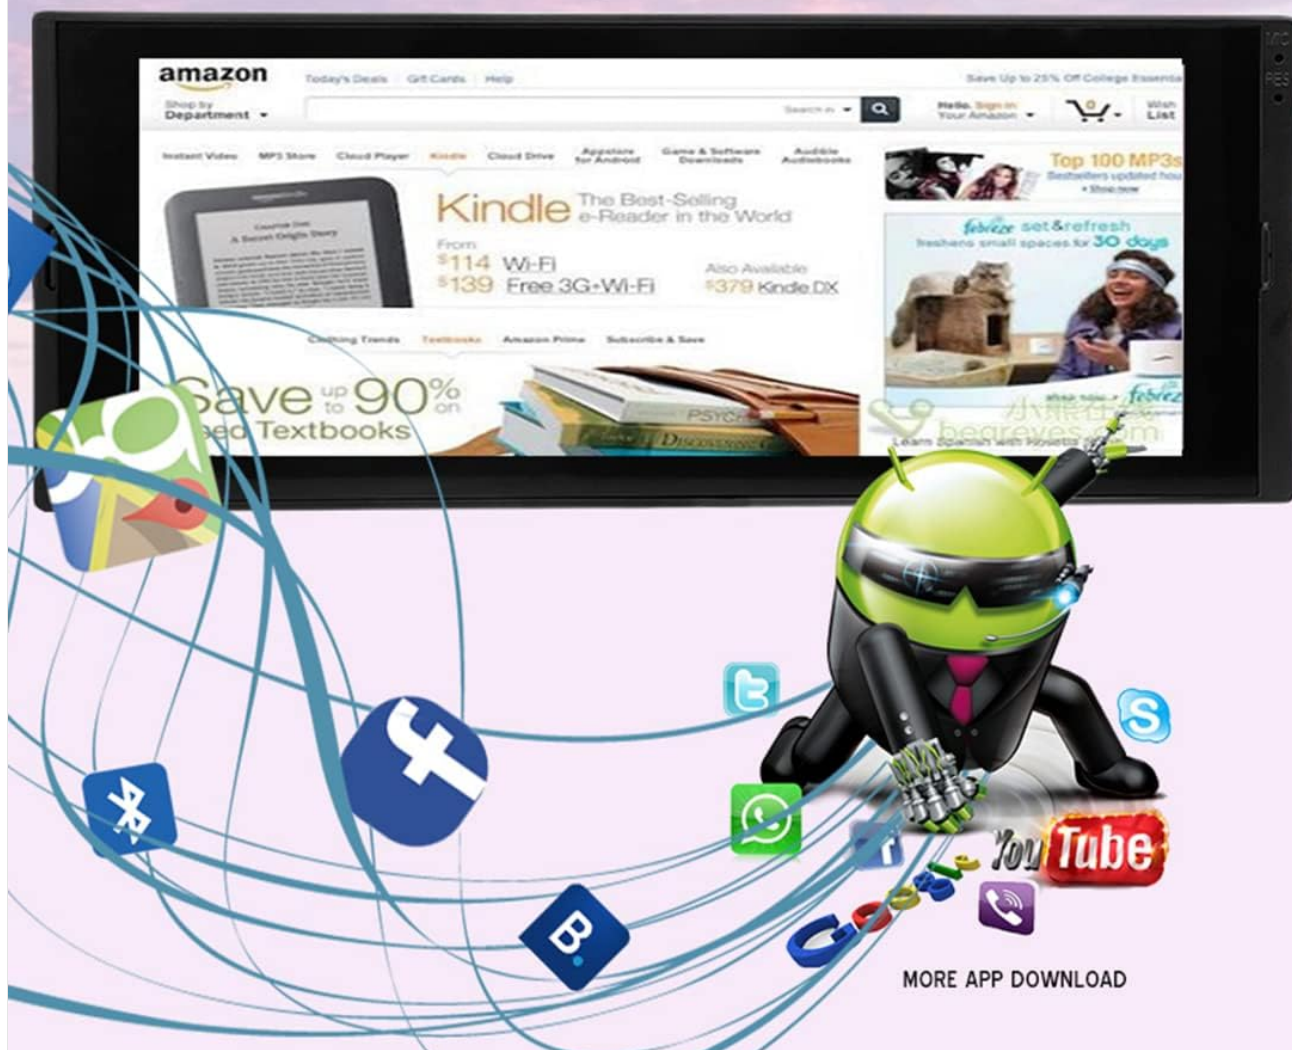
MIC
RES

amazon
Today's Deals Gift Cards Help
Save Up to 25% Off College Essentia
Shop by Department
Search in
Hello. Sign in Your Amazon
0
Wish List

Instant Video MP3 Store Cloud Player Kindle Cloud Drive Appstore for Android Game & Software Downloads Audible Audiobooks

Top 100 MP3s
Bestsellers updated hou
› Shop now

Kindle The Best-Selling e-Reader in the World
From
$114 Wi-Fi
$139 Free 3G+Wi-Fi
Also Available
$379 Kindle DX

febreze set&refresh
freshens small spaces for 30 days
febreze

Clothing Trends Textbooks Amazon Prime Subscribe & Save

Save up to 90% on
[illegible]ed Textbooks

PSYCH
DISCOVERING

begreves.com
Learn Spanish with Rosetta Stone

You Tube
Google

MORE APP DOWNLOAD